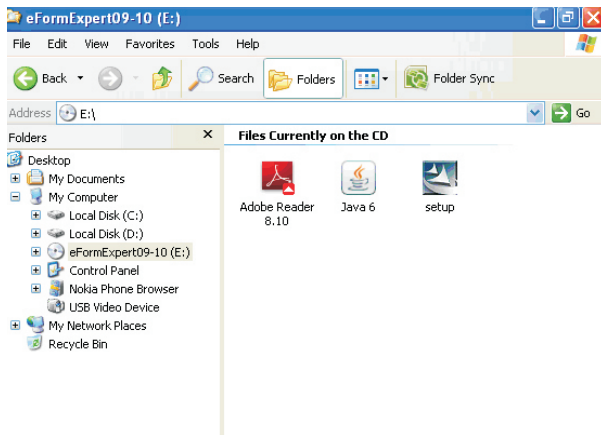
eFormExpert09-10 (E:)

File Edit View Favorites Tools Help

Back Search Folders Folder Sync

Address E:\ Go

Folders ×

Desktop
My Documents
My Computer
Local Disk (C:)
Local Disk (D:)
eFormExpert09-10 (E:)
Control Panel
Nokia Phone Browser
USB Video Device
My Network Places
Recycle Bin

Files Currently on the CD

Adobe Reader 8.10
Java 6
setup